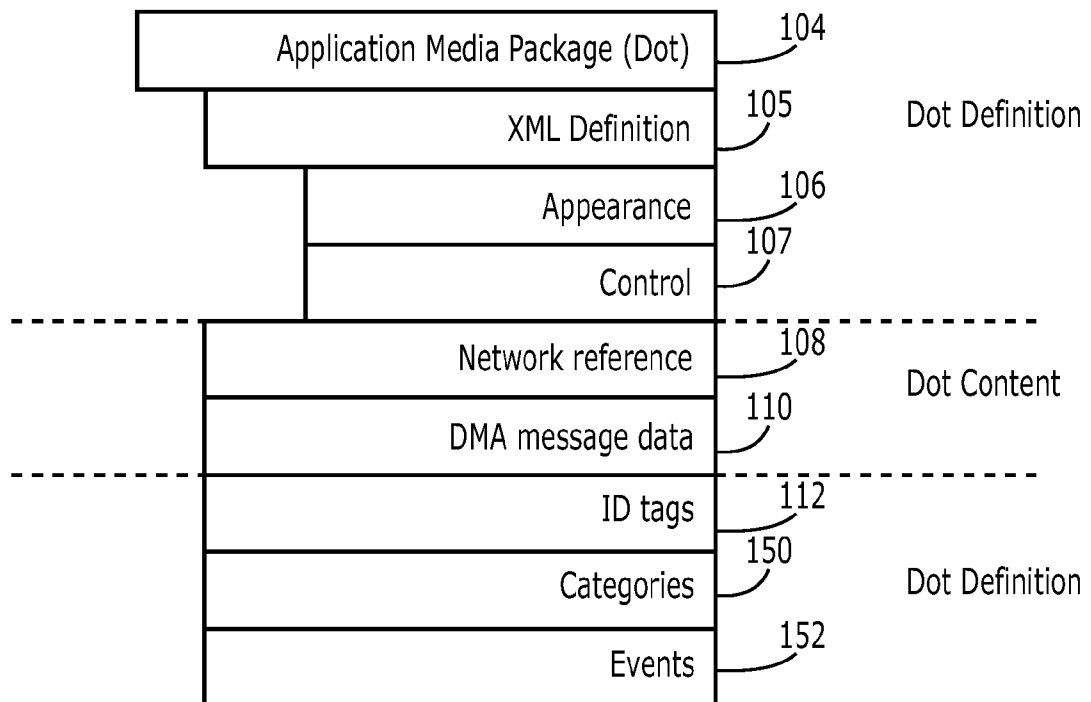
Application Media Package (Dot)
104
XML Definition
105
Dot Definition
Appearance
106
Control
107
Network reference
108
Dot Content
DMA message data
110
ID tags
112
Categories
150
Dot Definition
Events
152